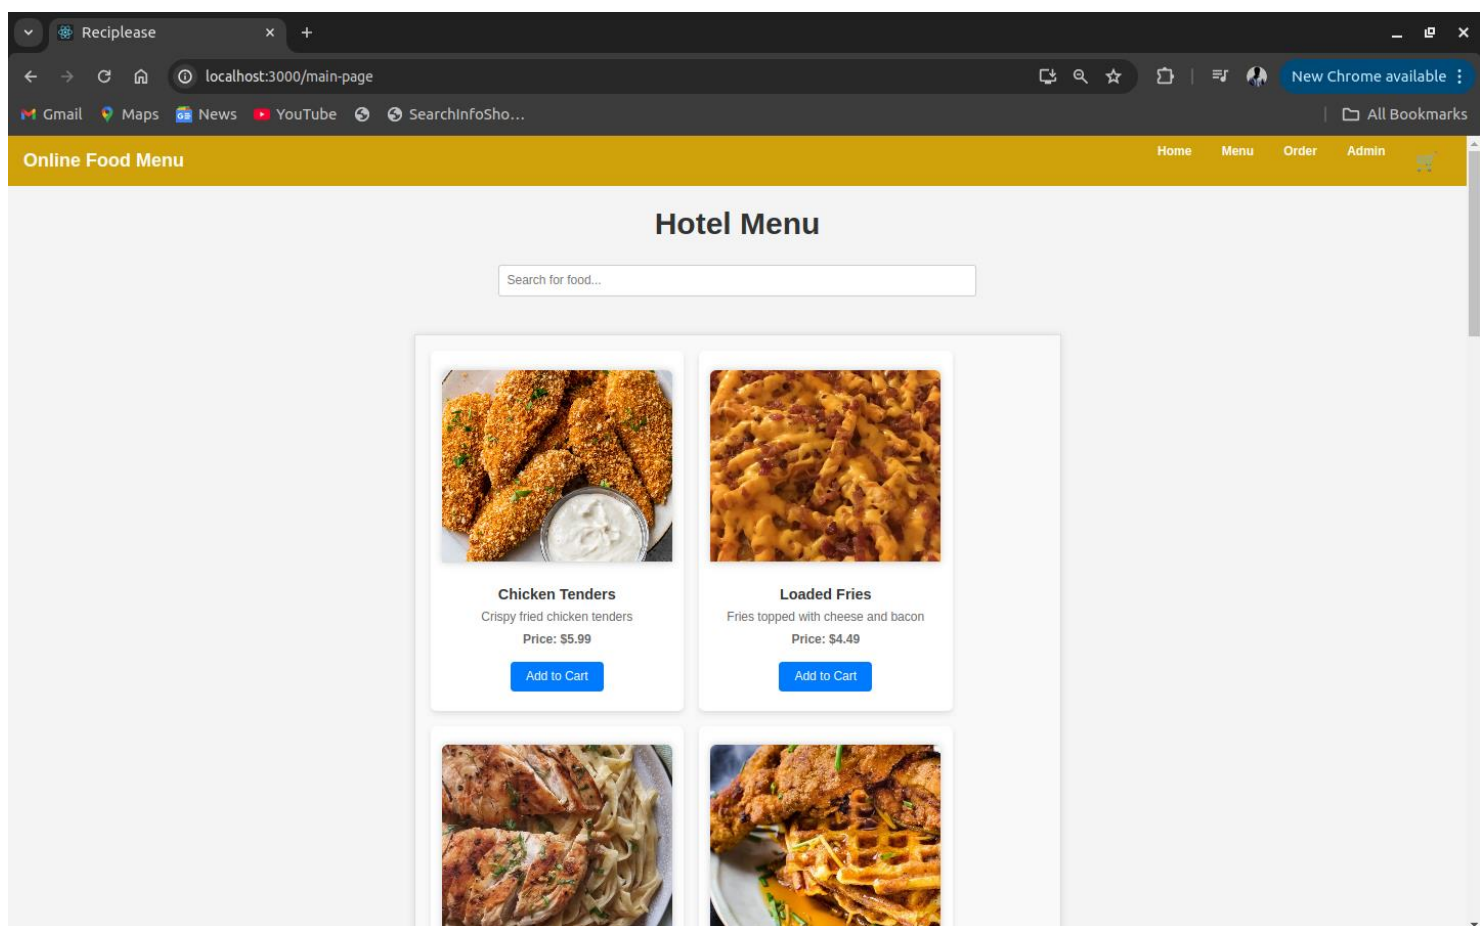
Reciplease

localhost:3000/main-page

New Chrome available

Gmail Maps News YouTube SearchInfoSho...

All Bookmarks

Online Food Menu

Home Menu Order Admin

Hotel Menu

Search for food...

Chicken Tenders
Crispy fried chicken tenders
Price: $5.99
Add to Cart

Loaded Fries
Fries topped with cheese and bacon
Price: $4.49
Add to Cart